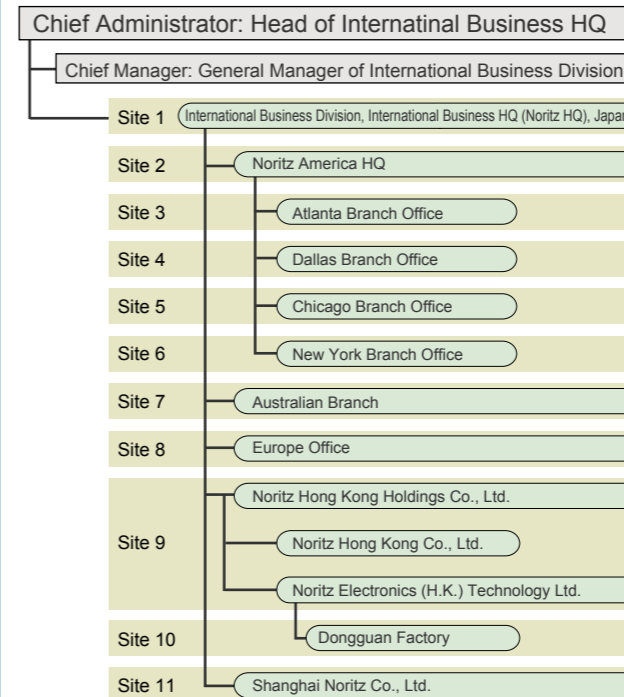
Chief Administrator: Head of Internatinal Business HQ

Chief Manager: General Manager of International Business Division

Site 1 International Business Division, International Business HQ (Noritz HQ), Japan

Site 2 Noritz America HQ

Site 3 Atlanta Branch Office

Site 4 Dallas Branch Office

Site 5 Chicago Branch Office

Site 6 New York Branch Office

Site 7 Australian Branch

Site 8 Europe Office

Site 9 Noritz Hong Kong Holdings Co., Ltd.

Noritz Hong Kong Co., Ltd.

Noritz Electronics (H.K.) Technology Ltd.

Site 10 Dongguan Factory

Site 11 Shanghai Noritz Co., Ltd.